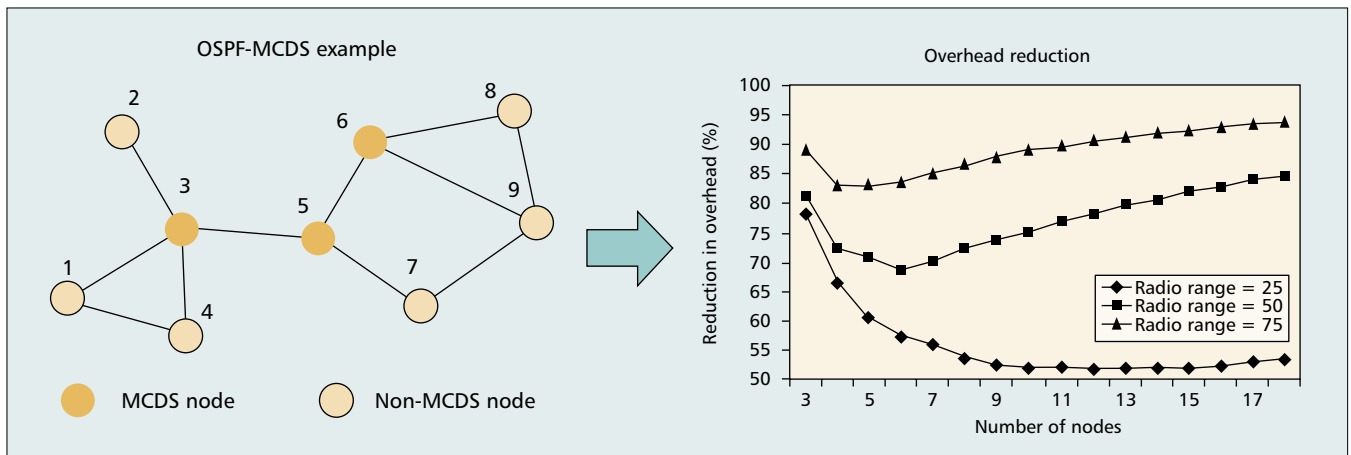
OSPF-MCDS example

2
8
6
3
9
5
1
7
4

MCDS node
Non-MCDS node

Overhead reduction

Reduction in overhead (%)

100
95
90
85
80
75
70
65
60
55
50

3
5
7
9
11
13
15
17

Number of nodes

Radio range = 25
Radio range = 50
Radio range = 75